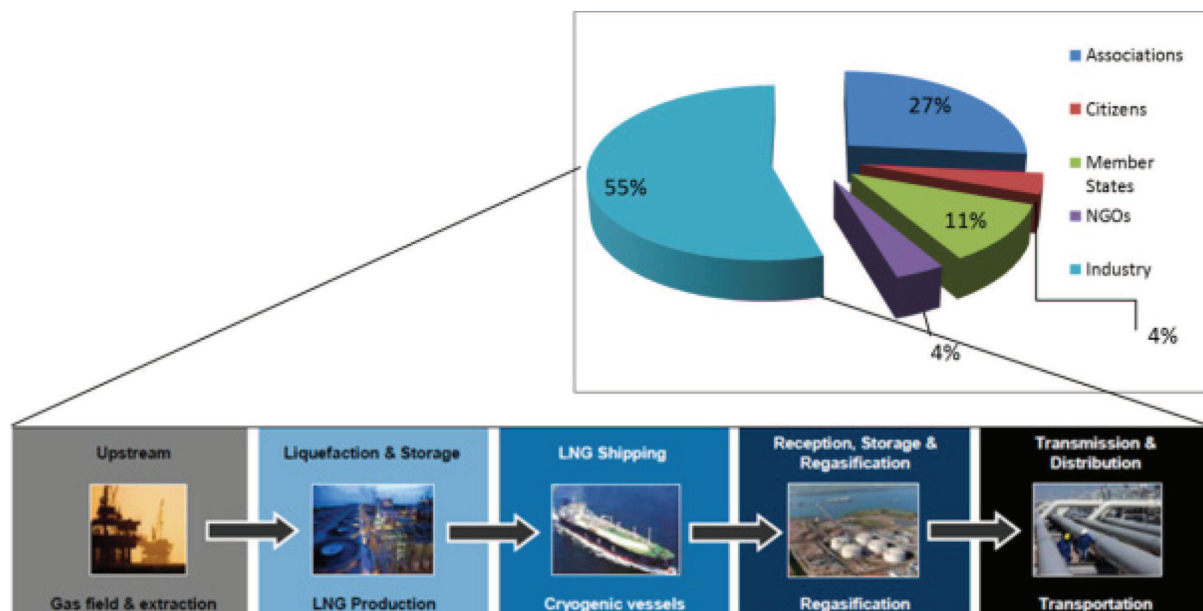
27%

55%

11%

4%

4%

Associations

Citizens

Member States

NGOs

Industry

Upstream

Gas field & extraction

Liquefaction & Storage

LNG Production

LNG Shipping

Cryogenic vessels

Reception, Storage & Regasification

Regasification

Transmission & Distribution

Transportation